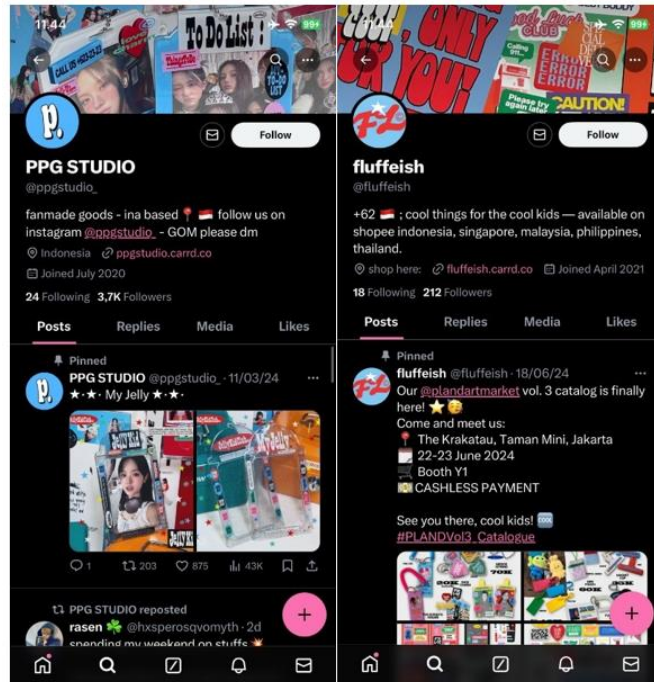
11:44

To Do List :

CALL US

99+

Follow

PPG STUDIO

@ppgstudio_

fanmade goods - ina based 📍 🇮🇩 follow us on instagram @ppgstudio_ - GOM please dm

Indonesia ppgstudio.carrd.co

Joined July 2020

24 Following 3,7K Followers

Posts Replies Media Likes

Pinned

PPG STUDIO @ppgstudio_ · 11/03/24

★·★· My Jelly ★·★·

1 203 875 43K

PPG STUDIO reposted

rasen ☘️ @hxsperosqvomyth · 2d

spending my weekend on stuffs

ONLY YOU!

ERROR ERROR

CAUTION!

99+

Follow

fluffeish

@fluffeish

+62 🇮🇩 ; cool things for the cool kids — available on shopee indonesia, singapore, malaysia, philippines, thailand.

shop here: fluffeish.carrd.co Joined April 2021

18 Following 212 Followers

Posts Replies Media Likes

Pinned

fluffeish @fluffeish · 18/06/24

Our @plandartmarket vol. 3 catalog is finally here! ⭐ 🥳

Come and meet us:

📍 The Krakatau, Taman Mini, Jakarta

22-23 June 2024

Booth Y1

CASHLESS PAYMENT

See you there, cool kids! 🆒

#PLANDVol3_Catalogue